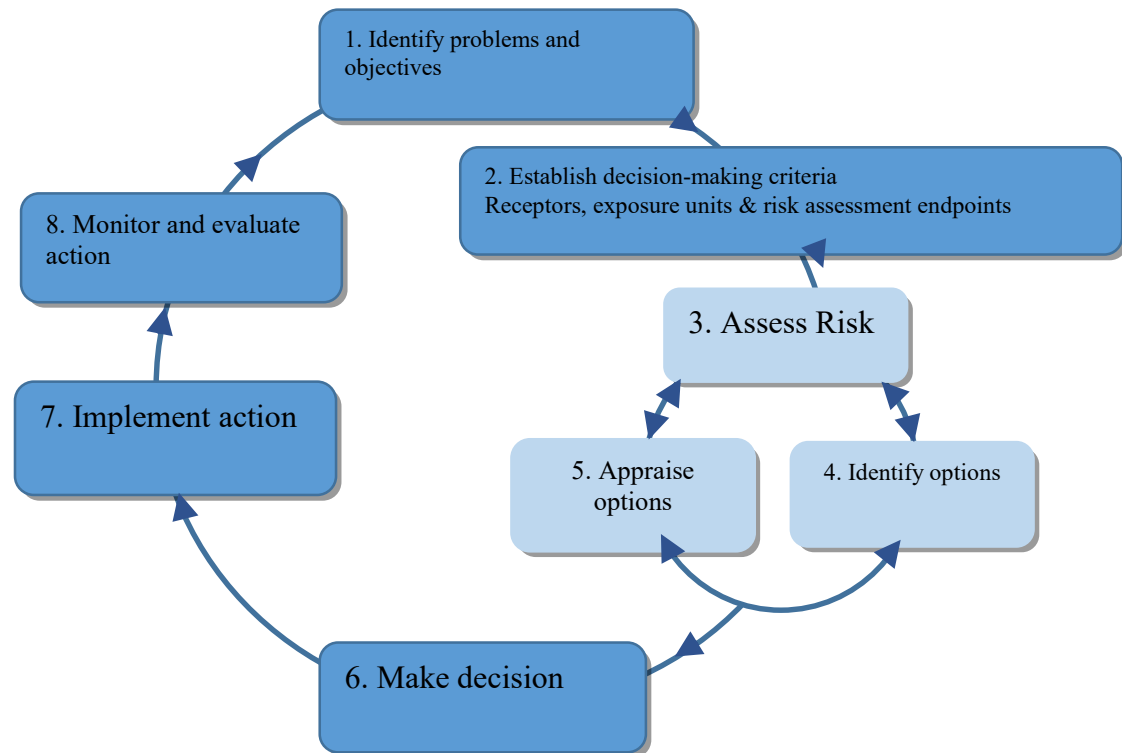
1. Identify problems and objectives

2. Establish decision-making criteria
Receptors, exposure units & risk assessment endpoints

3. Assess Risk

4. Identify options

5. Appraise options

6. Make decision

7. Implement action

8. Monitor and evaluate action